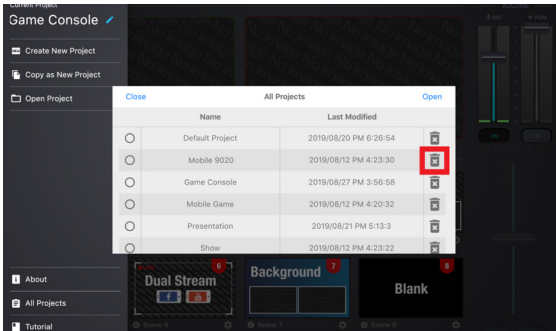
Current Project
Game Console

Create New Project
Copy as New Project
Open Project

Close
All Projects
Open

| | Name | Last Modified | |
|---|---|---|---|
| | Default Project | 2019/08/20 PM 6:26:54 | |
| | Mobile 9020 | 2019/08/12 PM 4:23:30 | |
| | Game Console | 2019/08/27 PM 3:56:58 | |
| | Mobile Game | 2019/08/12 PM 4:20:32 | |
| | Presentation | 2019/08/21 PM 5:13:3 | |
| | Show | 2019/08/12 PM 4:23:22 | |

About
All Projects
Tutorial

Dual Stream
6
Background
7
Blank
8